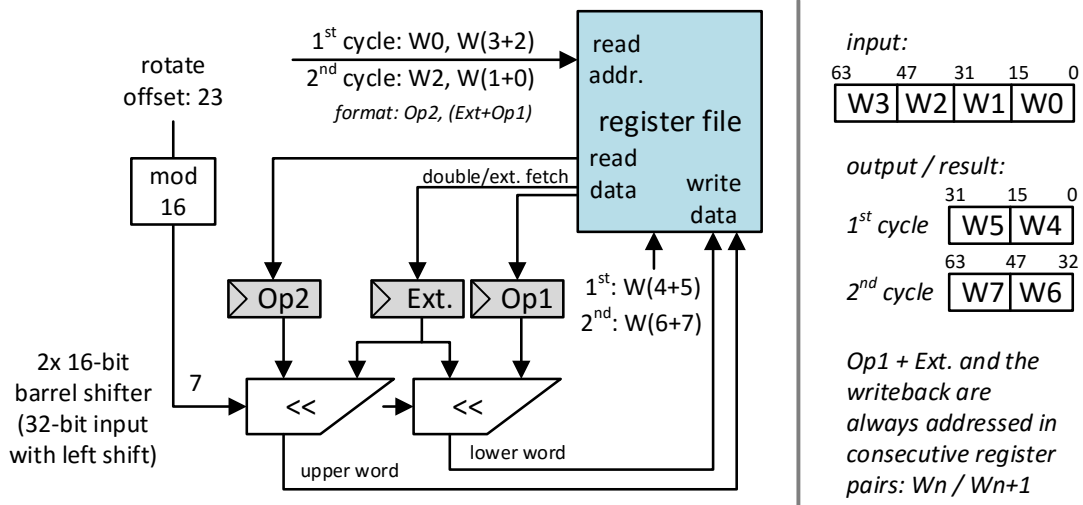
rotate offset: 23

mod 16

7

2x 16-bit barrel shifter (32-bit input with left shift)

$1^{st}$ cycle: W0, W(3+2)
$2^{nd}$ cycle: W2, W(1+0)
format: Op2, (Ext+Op1)

read addr.

register file

read data

write data

double/ext. fetch

Op2

Ext.

Op1

$1^{st}$: W(4+5)
$2^{nd}$: W(6+7)

<<

<<

upper word

lower word

input:

| 63 | 47 | 31 | 15 | 0 |
|---|---|---|---|---|

| W3 | W2 | W1 | W0 |
|---|---|---|---|

output / result:

$1^{st}$ cycle

| 31 | 15 | 0 |
|---|---|---|

| W5 | W4 |
|---|---|

$2^{nd}$ cycle

| 63 | 47 | 32 |
|---|---|---|

| W7 | W6 |
|---|---|

Op1 + Ext. and the writeback are always addressed in consecutive register pairs: Wn / Wn+1